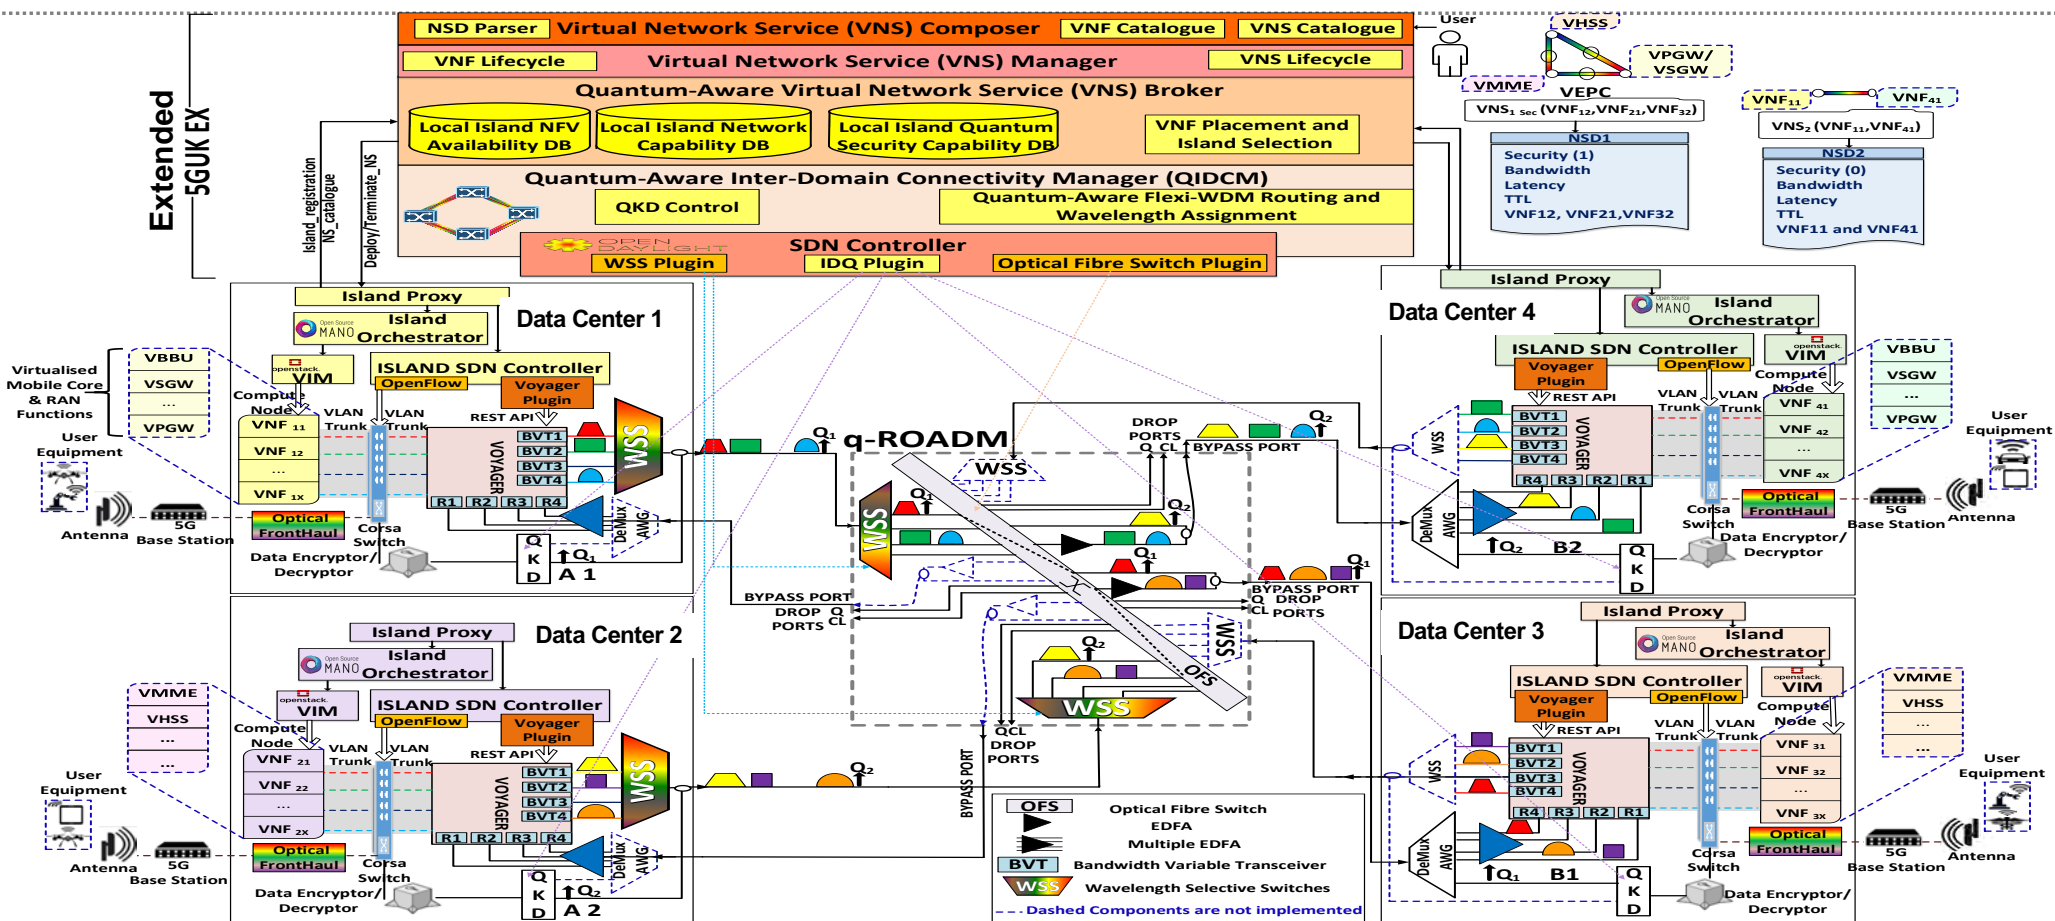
Extended 5GUK EX

NSD Parser Virtual Network Service (VNS) Composer VNF Catalogue VNS Catalogue
VNF Lifecycle Virtual Network Service (VNS) Manager VNS Lifecycle
Quantum-Aware Virtual Network Service (VNS) Broker
Local Island NFV Availability DB
Local Island Network Capability DB
Local Island Quantum Security Capability DB
VNF Placement and Island Selection
Quantum-Aware Inter-Domain Connectivity Manager (QIDCM)
QKD Control
Quantum-Aware Flexi-WDM Routing and Wavelength Assignment
OPEN DAYLIGHT SDN Controller
WSS Plugin IDQ Plugin Optical Fibre Switch Plugin

Island_registration NS_catalogue Deploy/Terminate_NS

User VHSS VPGW/ VSGW VMME VEPC
VNS$_{1\ sec}$ (VNF$_{12}$,VNF$_{21}$,VNF$_{32}$)
NSD1
Security (1)
Bandwidth
Latency
TTL
VNF12, VNF21,VNF32

VNF$_{11}$ VNF$_{41}$
VNS$_2$ (VNF$_{11}$,VNF$_{41}$)
NSD2
Security (0)
Bandwidth
Latency
TTL
VNF11 and VNF41

Data Center 1
Island Proxy
Open Source MANO Island Orchestrator
openstack VIM
ISLAND SDN Controller
OpenFlow
Voyager Plugin
REST API
Compute Node
VLAN Trunk VLAN Trunk
VNF $_{11}$ VNF $_{12}$ ... VNF $_{1x}$
VOYAGER BVT1 BVT2 BVT3 BVT4 R1 R2 R3 R4
WSS DeMux AWG
Q K D A 1 Q$_1$
Optical FrontHaul
Corsa Switch
Data Encryptor/ Decryptor
Virtualised Mobile Core & RAN Functions
VBBU VSGW ... VPGW
User Equipment
Antenna 5G Base Station

q-ROADM
Q$_1$ Q$_2$
DROP PORTS Q CL BYPASS PORT
WSS
BYPASS PORT DROP Q PORTS CL
BYPASS PORT Q DROP CL PORTS
QCL DROP PORTS
BYPASS PORT
OFS
WSS

Data Center 2
Island Proxy
Open Source MANO Island Orchestrator
openstack VIM
ISLAND SDN Controller
OpenFlow
Voyager Plugin
REST API
Compute Node
VLAN Trunk VLAN Trunk
VNF $_{21}$ VNF $_{22}$ ... VNF $_{2x}$
VOYAGER BVT1 BVT2 BVT3 BVT4 R1 R2 R3 R4
WSS DeMux AWG
Q K D A 2 Q$_2$
Optical FrontHaul
Corsa Switch
Data Encryptor/ Decryptor
VMME VHSS ... ...
User Equipment
Antenna 5G Base Station

Data Center 4
Island Proxy
Open Source MANO Island Orchestrator
ISLAND SDN Controller
OpenFlow
openstack VIM
Voyager Plugin
REST API
Compute Node
VLAN Trunk VLAN Trunk
VNF $_{41}$ VNF $_{42}$ ... VNF $_{4x}$
VOYAGER BVT1 BVT2 BVT3 BVT4 R4 R3 R2 R1
WSS DeMux AWG
Q$_2$ B2 Q K D
Optical FrontHaul
Corsa Switch
Data Encryptor/ Decryptor
VBBU VSGW ... VPGW
User Equipment
5G Base Station Antenna

Data Center 3
Island Proxy
Open Source MANO Island Orchestrator
ISLAND SDN Controller
Voyager Plugin
OpenFlow
openstack VIM
REST API
Compute Node
VLAN Trunk VLAN Trunk
VNF $_{31}$ VNF $_{32}$ ... VNF $_{3x}$
VOYAGER BVT1 BVT2 BVT3 BVT4 R4 R3 R2 R1
WSS DeMux AWG
Q$_1$ B1 Q K D
Optical FrontHaul
Corsa Switch
Data Encryptor/ Decryptor
VMME VHSS ... ...
User Equipment
5G Base Station Antenna

OFS Optical Fibre Switch
EDFA
Multiple EDFA
BVT Bandwidth Variable Transceiver
WSS Wavelength Selective Switches
Dashed Components are not implemented